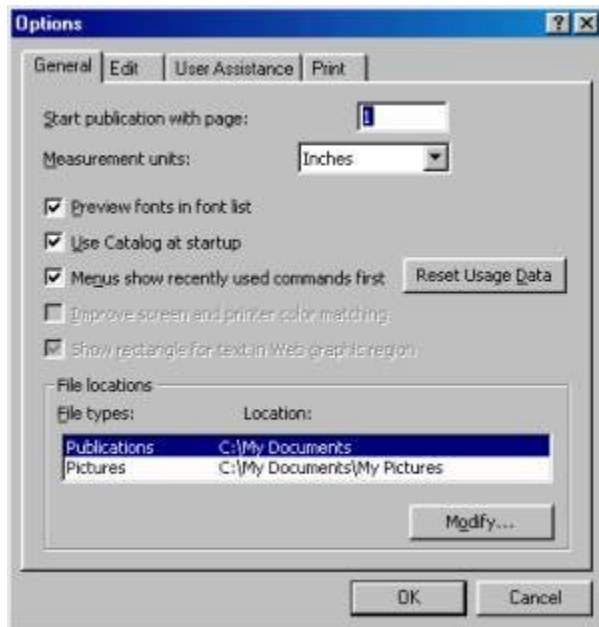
Options

General
Edit
User Assistance
Print

Start publication with page: 1

Measurement units: Inches

Preview fonts in font list

Use Catalog at startup

Menus show recently used commands first

Reset Usage Data

Improve screen and printer color matching

Show rectangle for text in Web graphic region

File locations

File types:
Location:

| | |
|---|---|
| Publications | C:\My Documents |
| Pictures | C:\My Documents\My Pictures |

Modify...

OK
Cancel